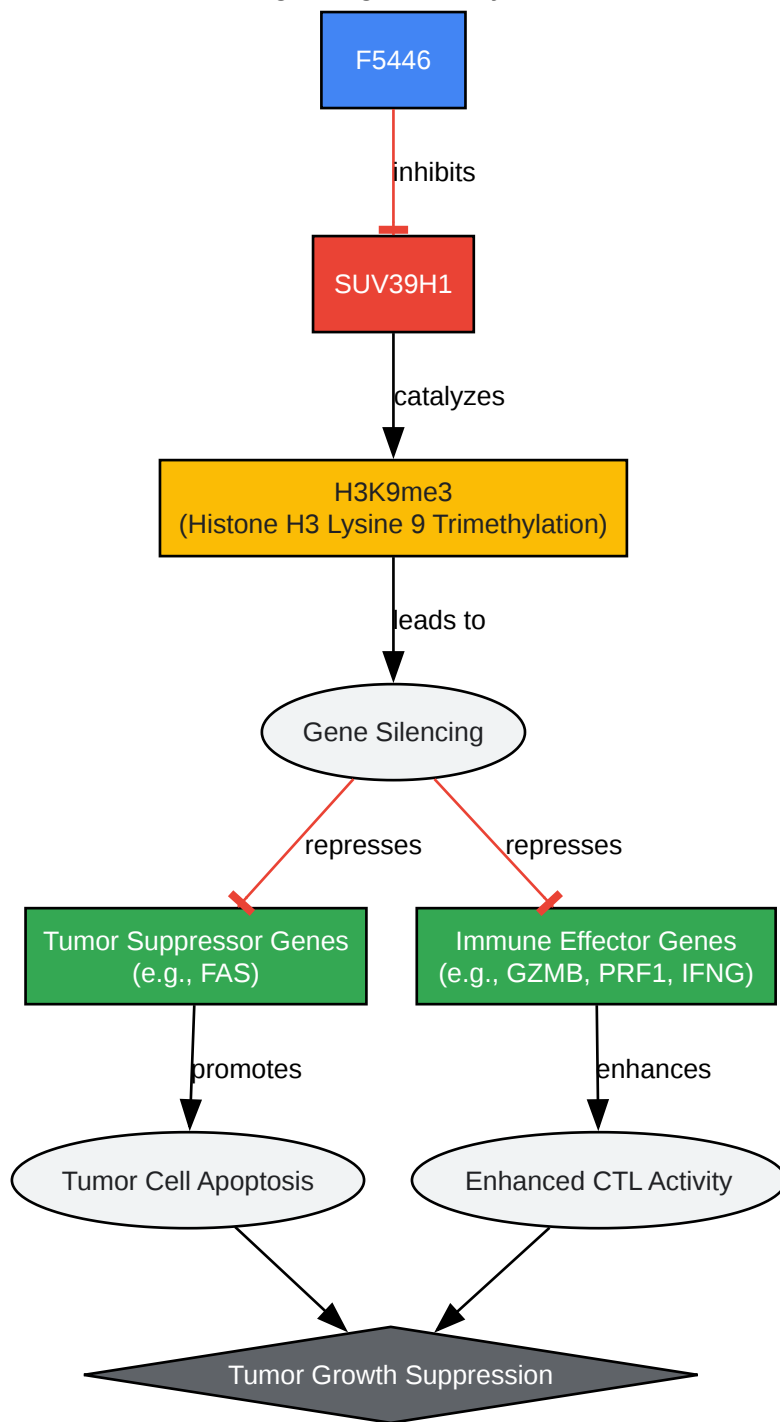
F5446

inhibits

SUV39H1

catalyzes

H3K9me3
(Histone H3 Lysine 9 Trimethylation)

leads to

Gene Silencing

represses

represses

Tumor Suppressor Genes
(e.g., FAS)

Immune Effector Genes
(e.g., GZMB, PRF1, IFNG)

promotes

enhances

Tumor Cell Apoptosis

Enhanced CTL Activity

Tumor Growth Suppression